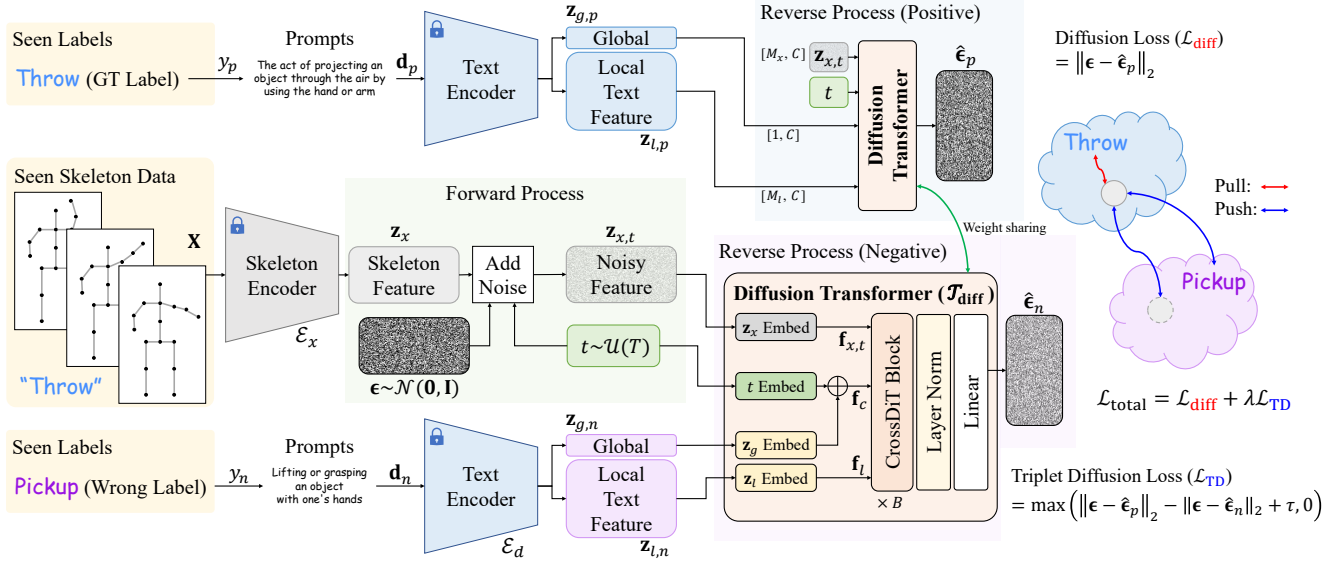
Seen Labels
Throw (GT Label)
$y_p$
Prompts
The act of projecting an object through the air by using the hand or arm
$\mathbf{d}_p$
Text Encoder
$\mathbf{z}_{g,p}$
Global
Local Text Feature
$\mathbf{z}_{l,p}$
Reverse Process (Positive)
$[M_x, C]$
$\mathbf{z}_{x,t}$
$t$
$[1, C]$
$[M_l, C]$
Diffusion Transformer
$\hat{\boldsymbol{\epsilon}}_p$
Diffusion Loss ($\mathcal{L}_{\text{diff}}$)
$= \|\boldsymbol{\epsilon} - \hat{\boldsymbol{\epsilon}}_p\|_2$
Throw
Pull:
Push:
Pickup

Seen Skeleton Data
$\mathbf{X}$
"Throw"
Skeleton Encoder
$\mathcal{E}_x$
Forward Process
$\mathbf{z}_x$
Skeleton Feature
Add Noise
$\mathbf{z}_{x,t}$
Noisy Feature
$\boldsymbol{\epsilon}\sim\mathcal{N}(\mathbf{0},\mathbf{I})$
$t\sim\mathcal{U}(T)$
Weight sharing
Reverse Process (Negative)
Diffusion Transformer ($\mathcal{T}_{\text{diff}}$)
$\mathbf{z}_x$ Embed
$\mathbf{f}_{x,t}$
$t$ Embed
$\mathbf{f}_c$
$\mathbf{z}_g$ Embed
$\mathbf{z}_l$ Embed
$\mathbf{f}_l$
CrossDiT Block
$\times B$
Layer Norm
Linear
$\hat{\boldsymbol{\epsilon}}_n$
$\mathcal{L}_{\text{total}} = \mathcal{L}_{\text{diff}} + \lambda\mathcal{L}_{\text{TD}}$

Seen Labels
Pickup (Wrong Label)
$y_n$
Prompts
Lifting or grasping an object with one's hands
$\mathbf{d}_n$
Text Encoder
$\mathcal{E}_d$
$\mathbf{z}_{g,n}$
Global
Local Text Feature
$\mathbf{z}_{l,n}$
Triplet Diffusion Loss ($\mathcal{L}_{\text{TD}}$)
$= \max\left(\|\boldsymbol{\epsilon} - \hat{\boldsymbol{\epsilon}}_p\|_2 - \|\boldsymbol{\epsilon} - \hat{\boldsymbol{\epsilon}}_n\|_2 + \tau, 0\right)$